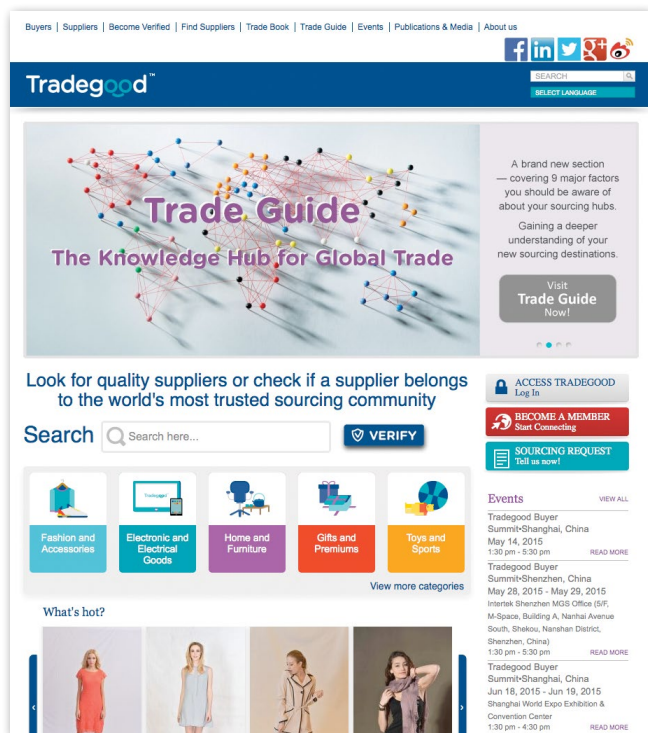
Buyers | Suppliers | Become Verified | Find Suppliers | Trade Book | Trade Guide | Events | Publications & Media | About us

Tradegood™

SEARCH

SELECT LANGUAGE

Trade Guide

The Knowledge Hub for Global Trade

A brand new section — covering 9 major factors you should be aware of about your sourcing hubs.

Gaining a deeper understanding of your new sourcing destinations.

Visit
Trade Guide
Now!

Look for quality suppliers or check if a supplier belongs to the world's most trusted sourcing community

Search

Search here...

VERIFY

ACCESS TRADEGOOD
Log In

BECOME A MEMBER
Start Connecting

SOURCING REQUEST
Tell us now!

Tradegood

Fashion and Accessories

Electronic and Electrical Goods

Home and Furniture

Gifts and Premiums

Toys and Sports

View more categories

Events

VIEW ALL

Tradegood Buyer Summit•Shanghai, China
May 14, 2015
1:30 pm - 5:30 pm
READ MORE

Tradegood Buyer Summit•Shenzhen, China
May 28, 2015 - May 29, 2015
Intertek Shenzhen MGS Office (5/F, M-Space, Building A, Nanhai Avenue South, Shekou, Nanshan District, Shenzhen, China)
1:30 pm - 5:30 pm
READ MORE

Tradegood Buyer Summit•Shanghai, China
Jun 18, 2015 - Jun 19, 2015
Shanghai World Expo Exhibition & Convention Center
1:30 pm - 4:30 pm
READ MORE

What's hot?